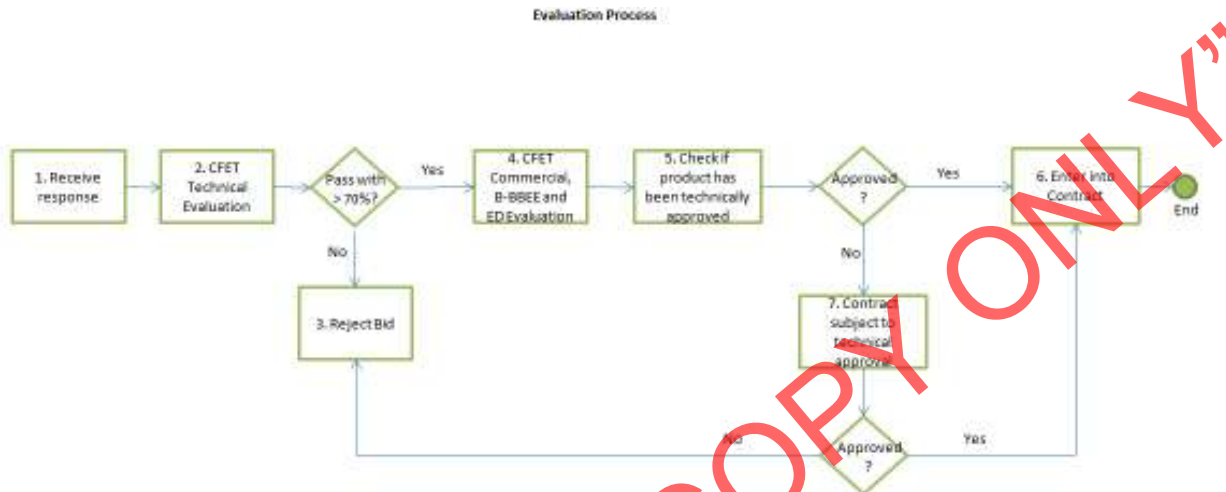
Evaluation Process

1. Receive response

2. CFET Technical Evaluation

Pass with > 70%?

Yes

No

3. Reject Bid

4. CFET Commercial, B-BBEE and ED Evaluation

5. Check if product has been technically approved

Approved ?

Yes

No

6. Enter into Contract

End

7. Contract subject to technical approval

Approved ?

No

Yes

COPY ONLY"